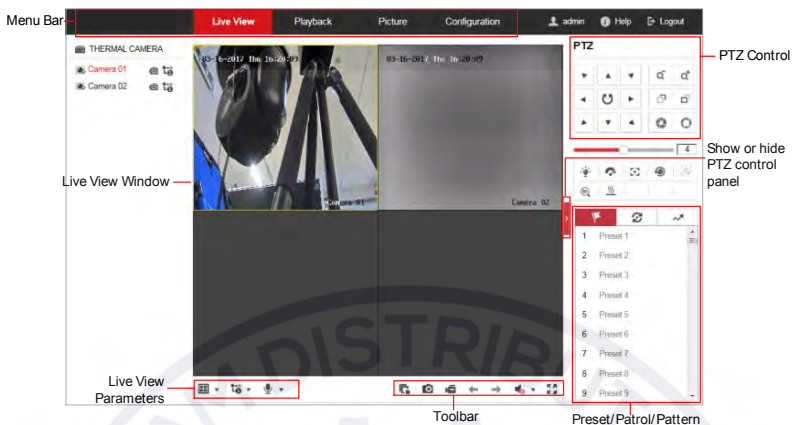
Menu Bar

Live View
Playback
Picture
Configuration
admin
Help
Logout

THERMAL CAMERA
Camera 01
Camera 02

03-16-2017 Thu 16:20:09
03-16-2017 Thu 16:20:09
Camera 01
Camera 02

PTZ
PTZ Control

4

Show or hide PTZ control panel

Live View Window

1 Preset 1
2 Preset 2
3 Preset 3
4 Preset 4
5 Preset 5
6 Preset 6
7 Preset 7
8 Preset 8
9 Preset 9

Live View Parameters

Toolbar

Preset/Patrol/Pattern